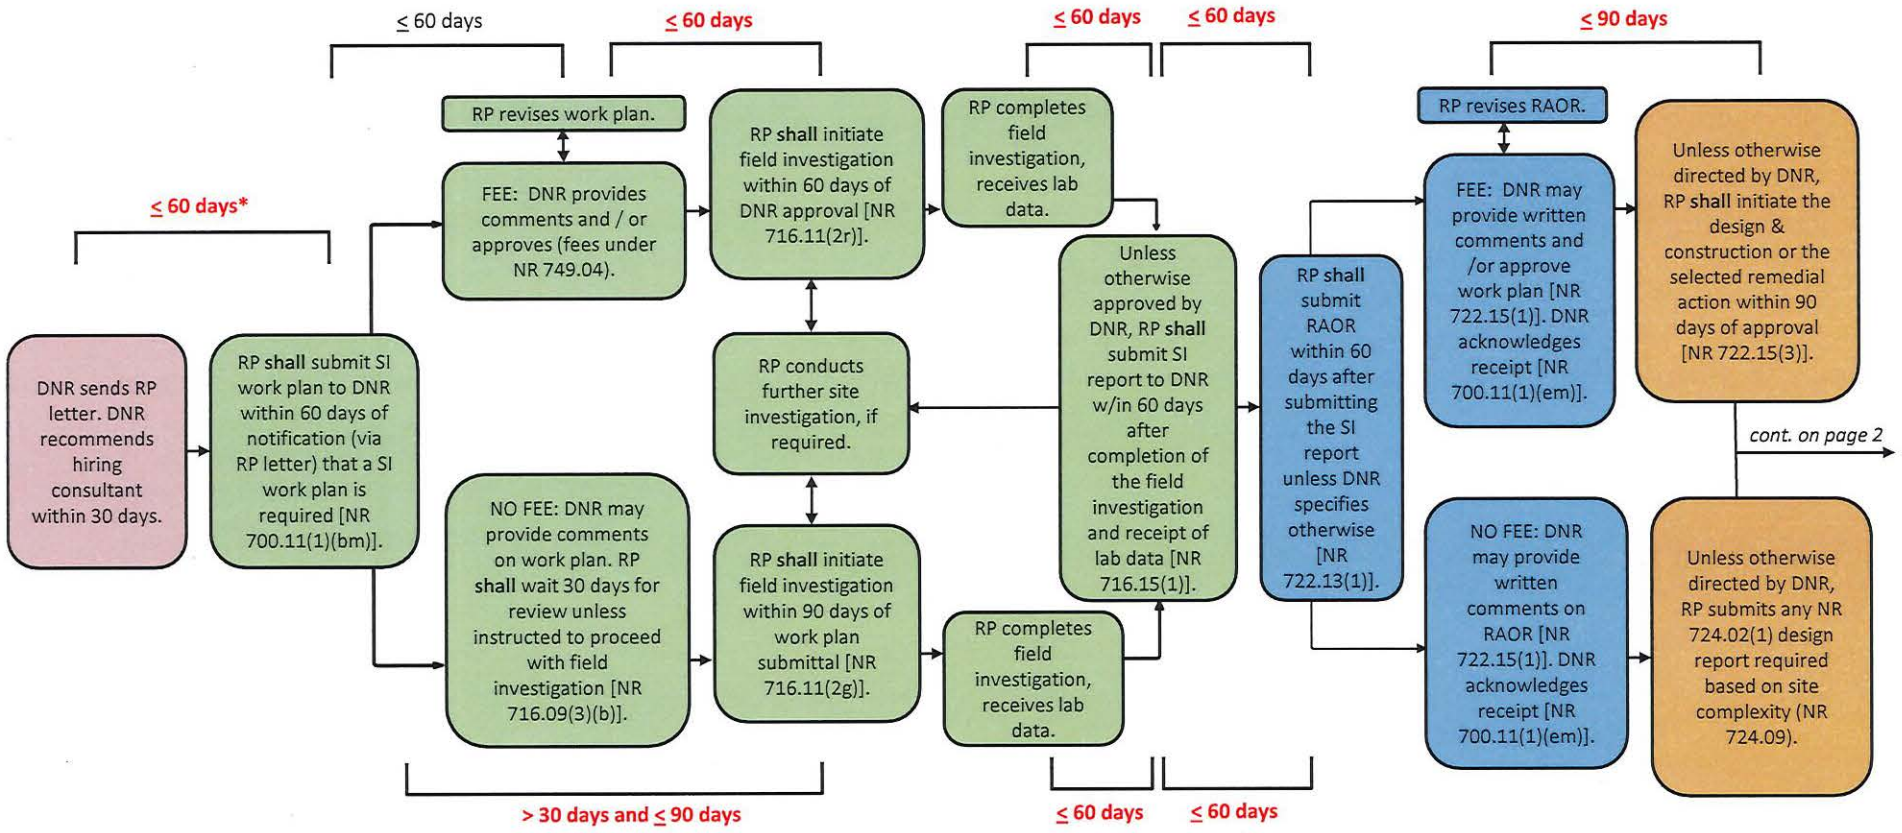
$\leq$ 60 days

$\leq$ 60 days

$\leq$ 60 days

$\leq$ 60 days

$\leq$ 90 days

$\leq$ 60 days*

DNR sends RP letter. DNR recommends hiring consultant within 30 days.

RP shall submit SI work plan to DNR within 60 days of notification (via RP letter) that a SI work plan is required [NR 700.11(1)(bm)].

RP revises work plan.

FEE: DNR provides comments and / or approves (fees under NR 749.04).

RP shall initiate field investigation within 60 days of DNR approval [NR 716.11(2r)].

RP completes field investigation, receives lab data.

RP conducts further site investigation, if required.

NO FEE: DNR may provide comments on work plan. RP shall wait 30 days for review unless instructed to proceed with field investigation [NR 716.09(3)(b)].

RP shall initiate field investigation within 90 days of work plan submittal [NR 716.11(2g)].

RP completes field investigation, receives lab data.

Unless otherwise approved by DNR, RP shall submit SI report to DNR w/in 60 days after completion of the field investigation and receipt of lab data [NR 716.15(1)].

RP shall submit RAOR within 60 days after submitting the SI report unless DNR specifies otherwise [NR 722.13(1)].

RP revises RAOR.

FEE: DNR may provide written comments and /or approve work plan [NR 722.15(1)]. DNR acknowledges receipt [NR 700.11(1)(em)].

Unless otherwise directed by DNR, RP shall initiate the design & construction or the selected remedial action within 90 days of approval [NR 722.15(3)].

cont. on page 2

NO FEE: DNR may provide written comments on RAOR [NR 722.15(1)]. DNR acknowledges receipt [NR 700.11(1)(em)].

Unless otherwise directed by DNR, RP submits any NR 724.02(1) design report required based on site complexity (NR 724.09).

> 30 days and $\leq$ 90 days

$\leq$ 60 days

$\leq$ 60 days